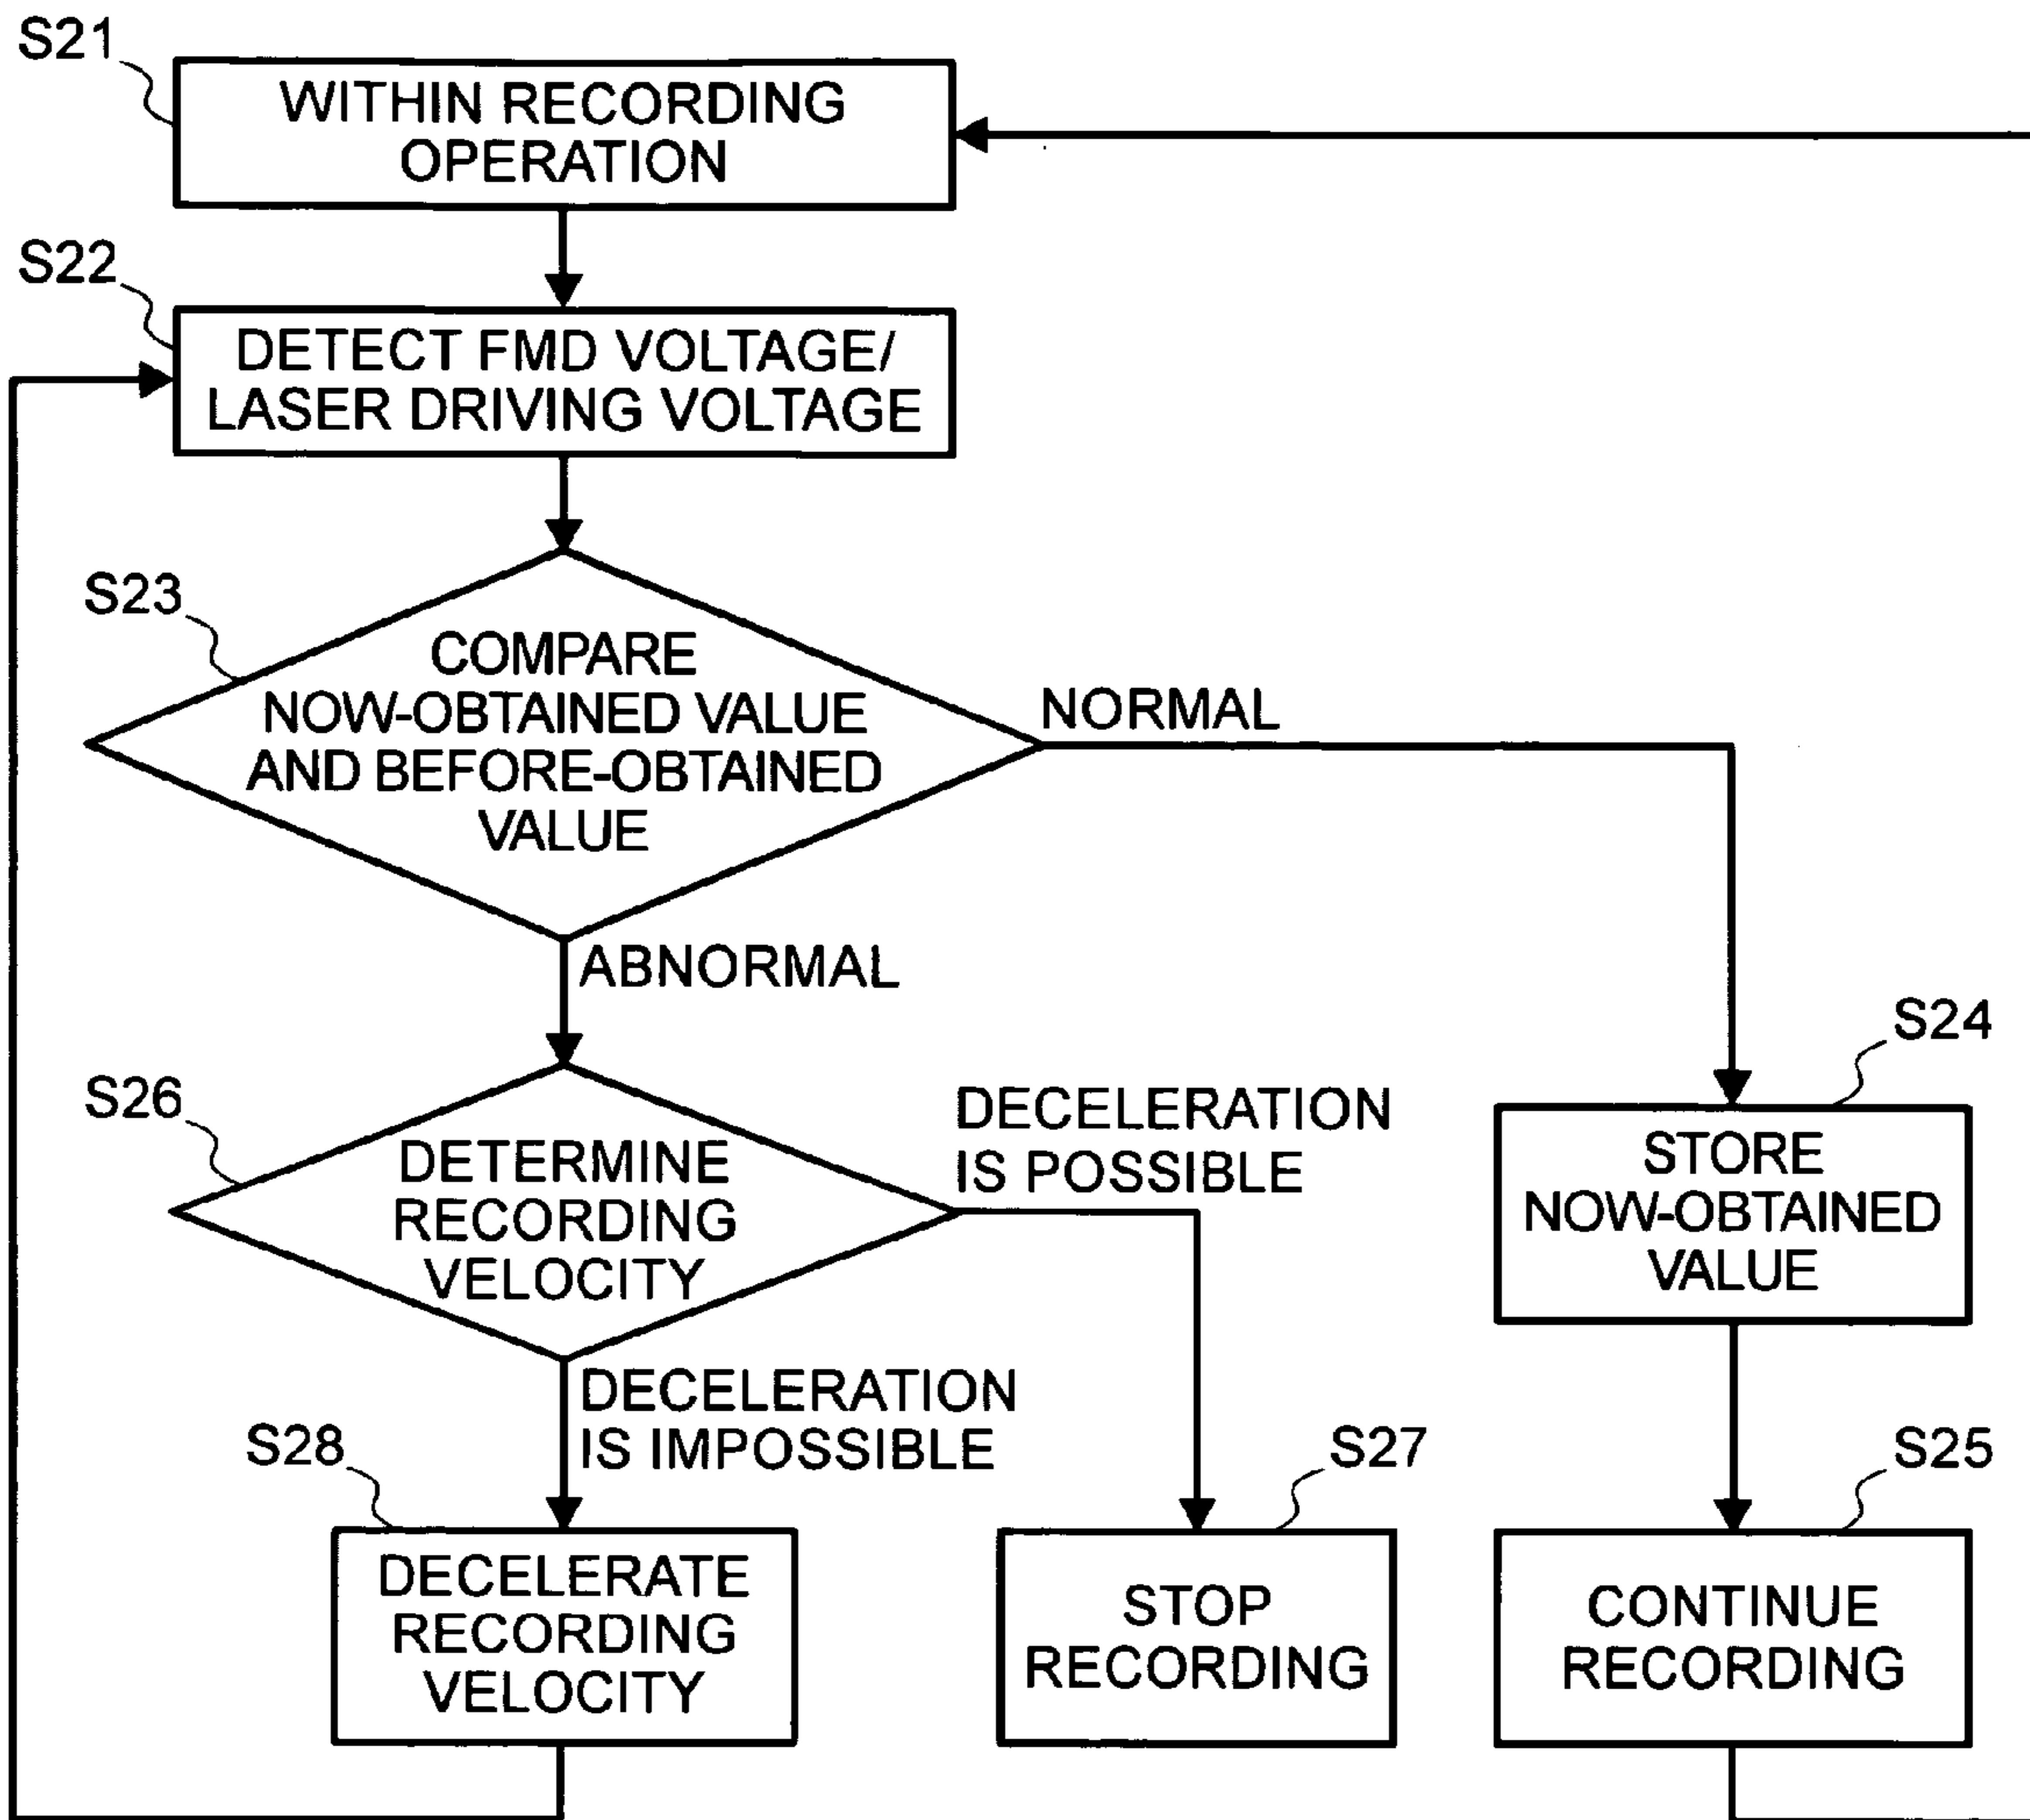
S21
WITHIN RECORDING OPERATION

S22
DETECT FMD VOLTAGE/ LASER DRIVING VOLTAGE

S23
COMPARE NOW-OBTAINED VALUE AND BEFORE-OBTAINED VALUE

NORMAL

ABNORMAL

S24
STORE NOW-OBTAINED VALUE

S26
DETERMINE RECORDING VELOCITY

DECELERATION IS POSSIBLE

DECELERATION IS IMPOSSIBLE

S28
DECELERATE RECORDING VELOCITY

S27
STOP RECORDING

S25
CONTINUE RECORDING